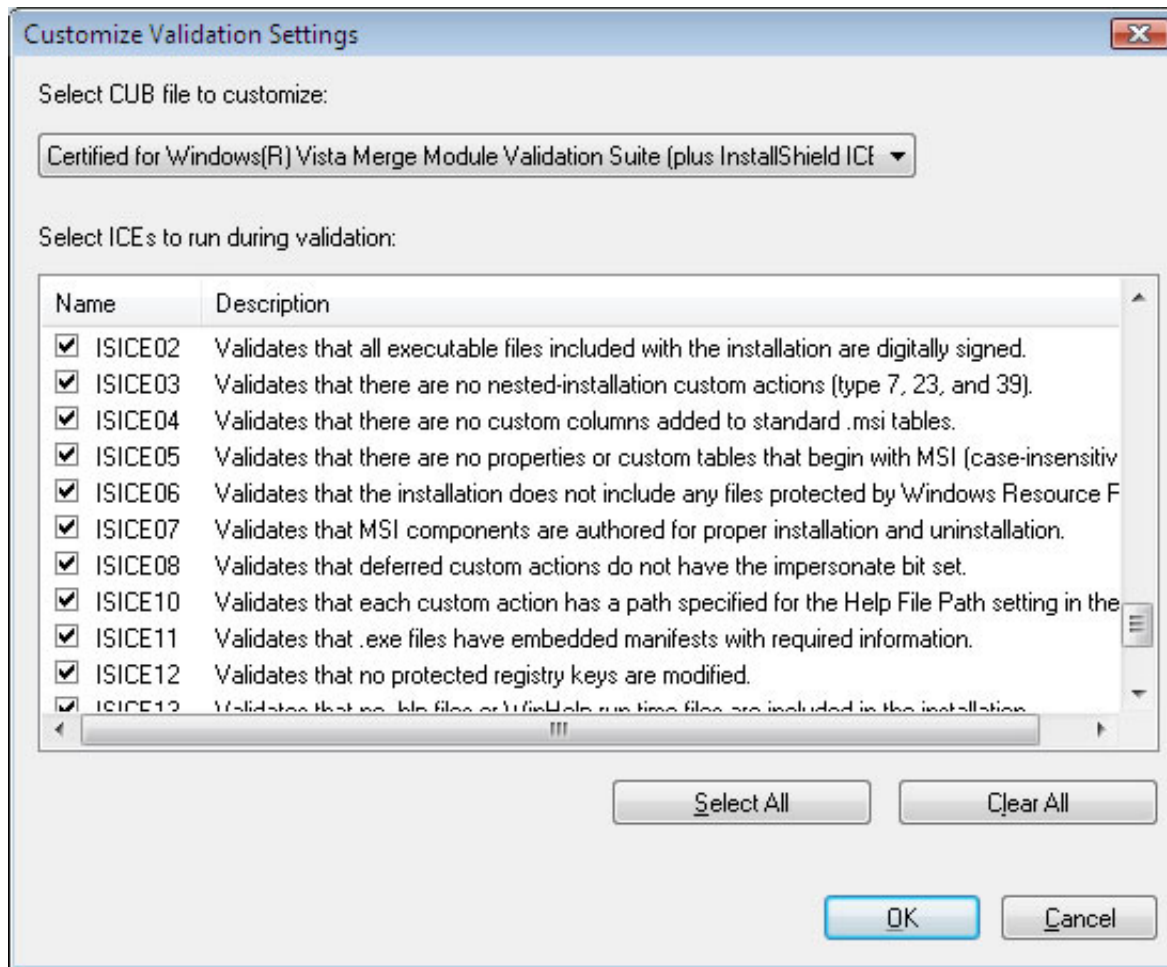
Customize Validation Settings

Select CUB file to customize:

Certified for Windows(R) Vista Merge Module Validation Suite (plus InstallShield ICE

Select ICEs to run during validation:

| Name | Description |
|---|---|
| ISICE02 | Validates that all executable files included with the installation are digitally signed. |
| ISICE03 | Validates that there are no nested-installation custom actions (type 7, 23, and 39). |
| ISICE04 | Validates that there are no custom columns added to standard .msi tables. |
| ISICE05 | Validates that there are no properties or custom tables that begin with MSI (case-insensitiv |
| ISICE06 | Validates that the installation does not include any files protected by Windows Resource F |
| ISICE07 | Validates that MSI components are authored for proper installation and uninstallation. |
| ISICE08 | Validates that deferred custom actions do not have the impersonate bit set. |
| ISICE10 | Validates that each custom action has a path specified for the Help File Path setting in the |
| ISICE11 | Validates that .exe files have embedded manifests with required information. |
| ISICE12 | Validates that no protected registry keys are modified. |
| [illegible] | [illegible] |

Select All

Clear All

OK

Cancel